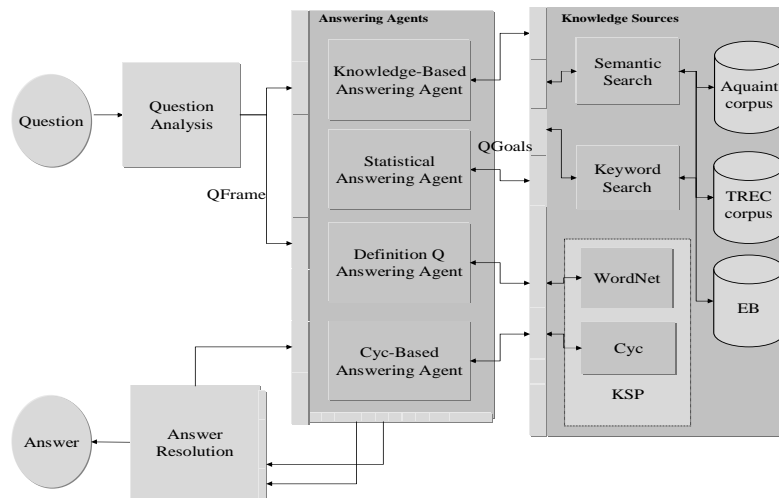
Question

Question Analysis

QFrame

Answering Agents

Knowledge-Based Answering Agent

Statistical Answering Agent

Definition Q Answering Agent

Cyc-Based Answering Agent

QGoals

Knowledge Sources

Semantic Search

Keyword Search

WordNet

Cyc

KSP

Aquaint corpus

TREC corpus

EB

Answer

Answer Resolution